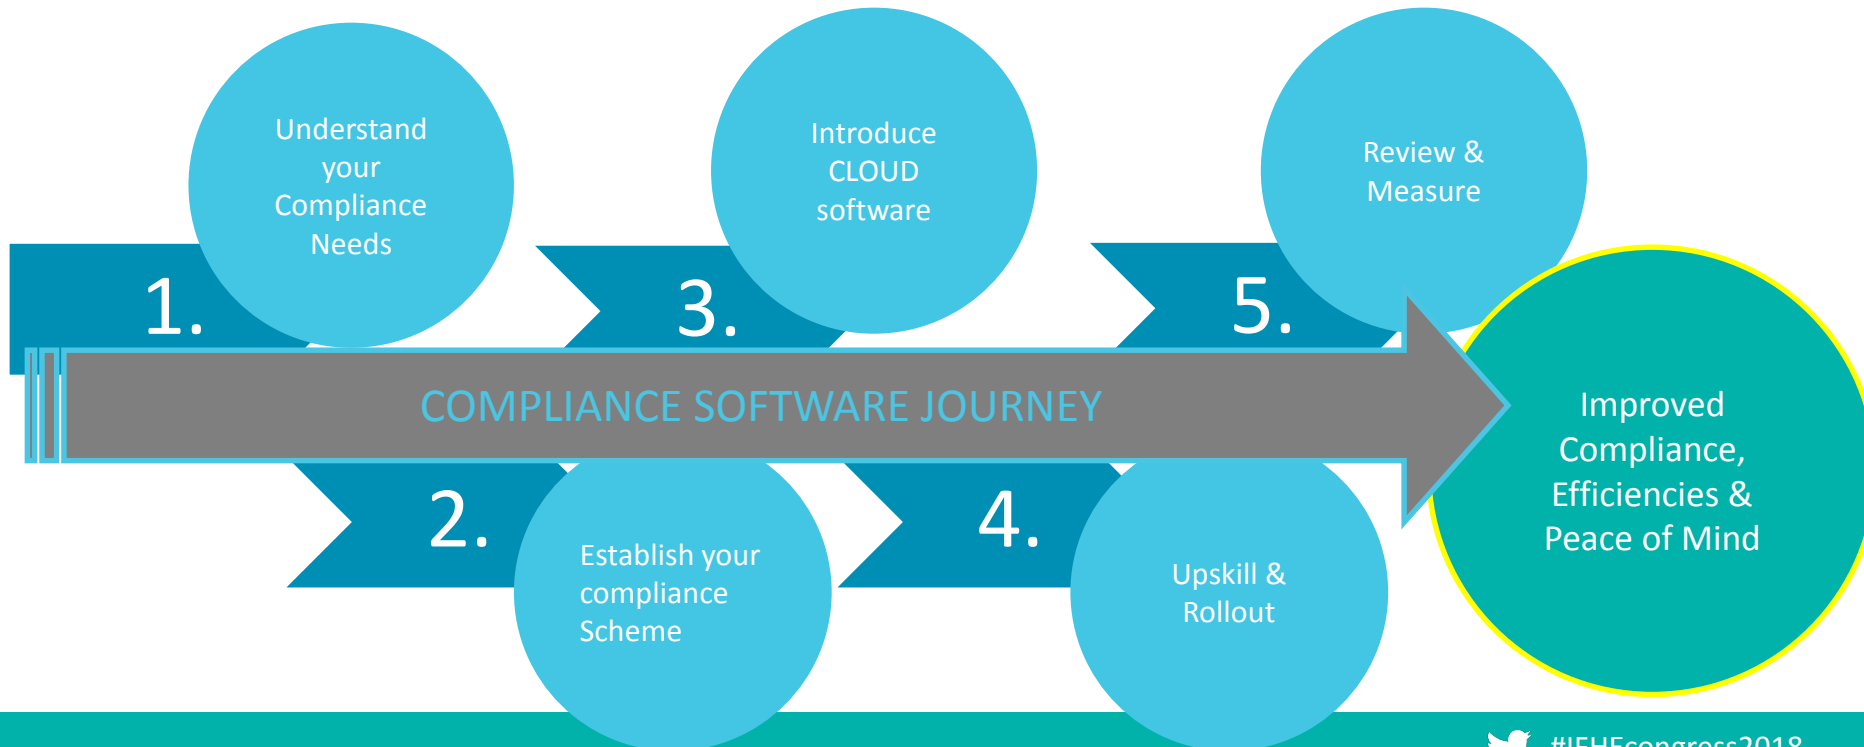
Understand your Compliance Needs

1.

Introduce CLOUD software

3.

Review & Measure

5.

COMPLIANCE SOFTWARE JOURNEY

Improved Compliance, Efficiencies & Peace of Mind

2.

Establish your compliance Scheme

4.

Upskill & Rollout

#IFHEcongress2018